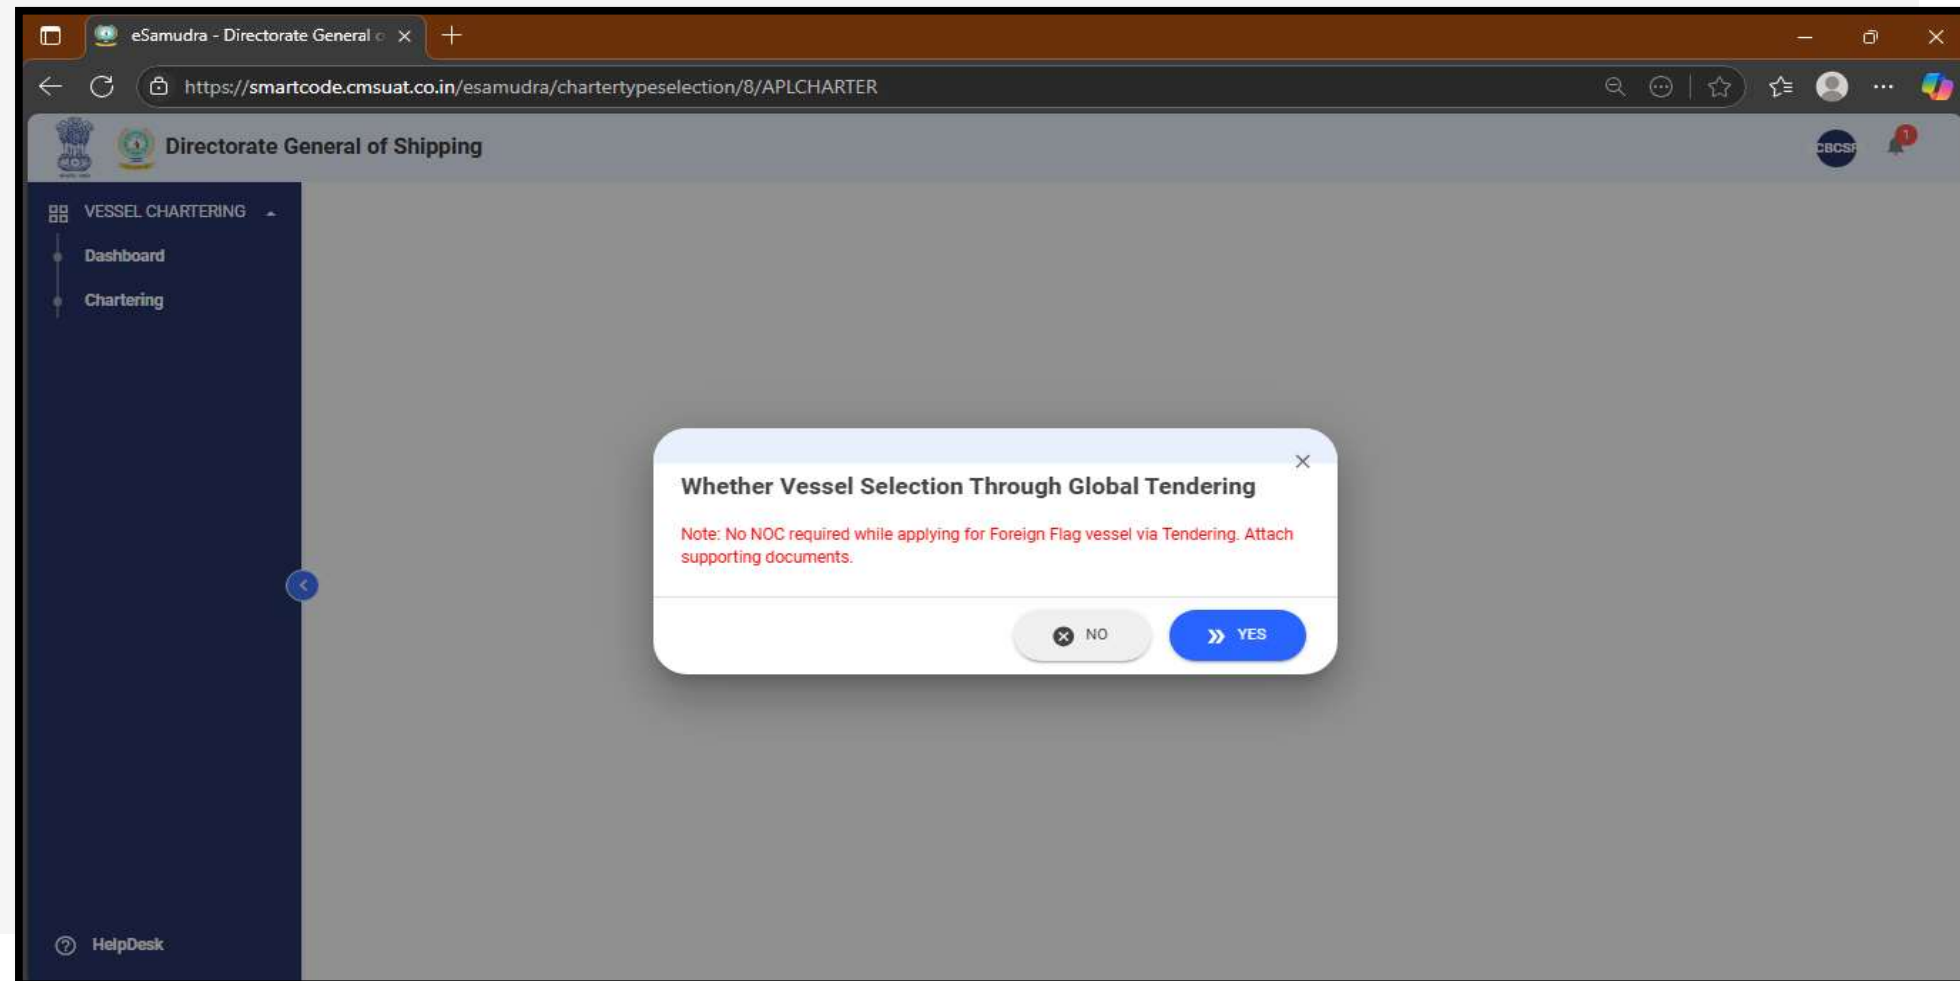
eSamudra - Directorate General c

https://smartcode.cmsuat.co.in/esamudra/chartertypeselection/8/APLCHARTER

Directorate General of Shipping

CBCSF

1

VESSEL CHARTERING

Dashboard

Chartering

HelpDesk

Whether Vessel Selection Through Global Tendering

Note: No NOC required while applying for Foreign Flag vessel via Tendering. Attach supporting documents.

NO

YES